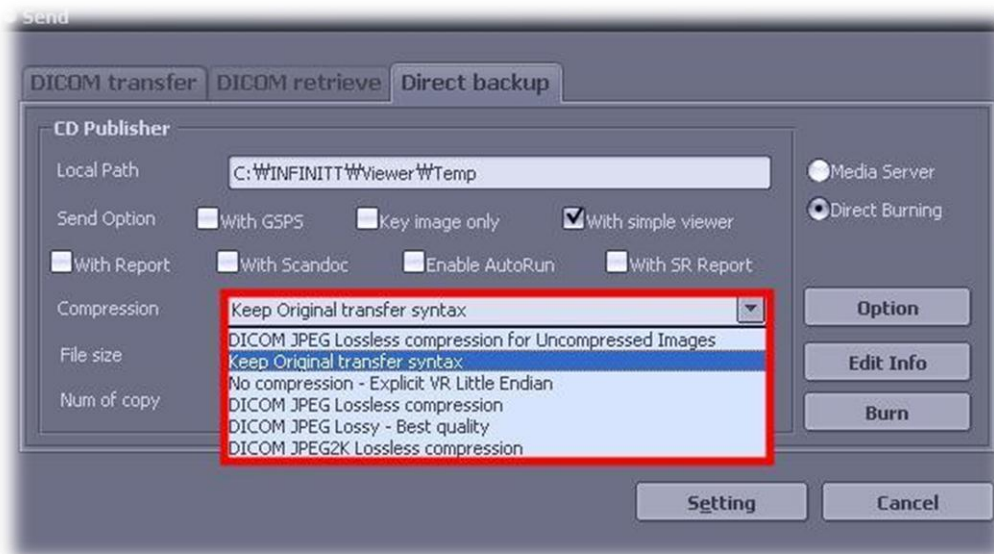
Send

DICOM transfer | DICOM retrieve | Direct backup

CD Publisher

Local Path C:₩INFINITT₩Viewer₩Temp

Media Server

Direct Burning

Send Option With GSPS Key image only With simple viewer

With Report With Scandoc Enable AutoRun With SR Report

Compression Keep Original transfer syntax

DICOM JPEG Lossless compression for Uncompressed Images
Keep Original transfer syntax
No compression - Explicit VR Little Endian
DICOM JPEG Lossless compression
DICOM JPEG Lossy - Best quality
DICOM JPEG2K Lossless compression

File size

Num of copy

Option

Edit Info

Burn

Setting

Cancel